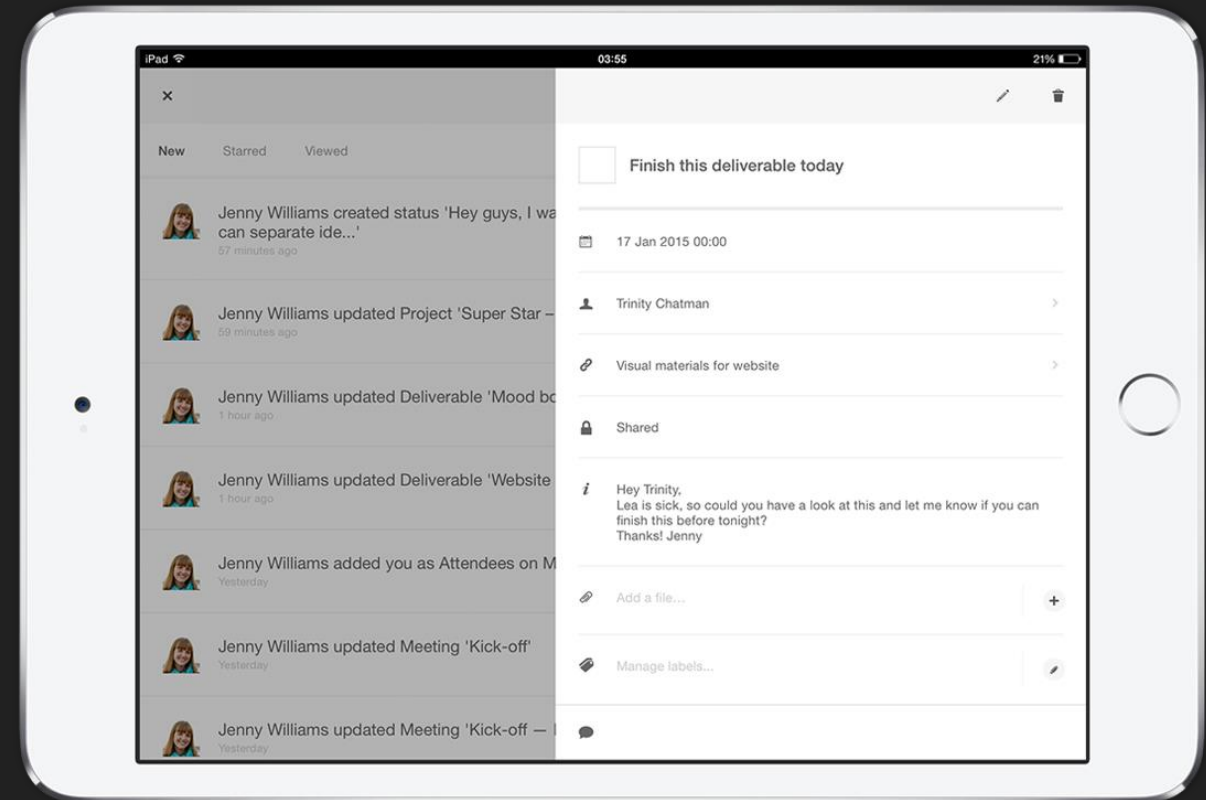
iPad
03:55
21%

×

New Starred Viewed

Jenny Williams created status 'Hey guys, I wa can separate ide...'
57 minutes ago

Jenny Williams updated Project 'Super Star –
59 minutes ago

Jenny Williams updated Deliverable 'Mood bo
1 hour ago

Jenny Williams updated Deliverable 'Website
1 hour ago

Jenny Williams added you as Attendees on M
Yesterday

Jenny Williams updated Meeting 'Kick-off'
Yesterday

Jenny Williams updated Meeting 'Kick-off — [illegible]
Yesterday

Finish this deliverable today

17 Jan 2015 00:00

Trinity Chatman

Visual materials for website

Shared

Hey Trinity,
Lea is sick, so could you have a look at this and let me know if you can finish this before tonight?
Thanks! Jenny

Add a file...

Manage labels...